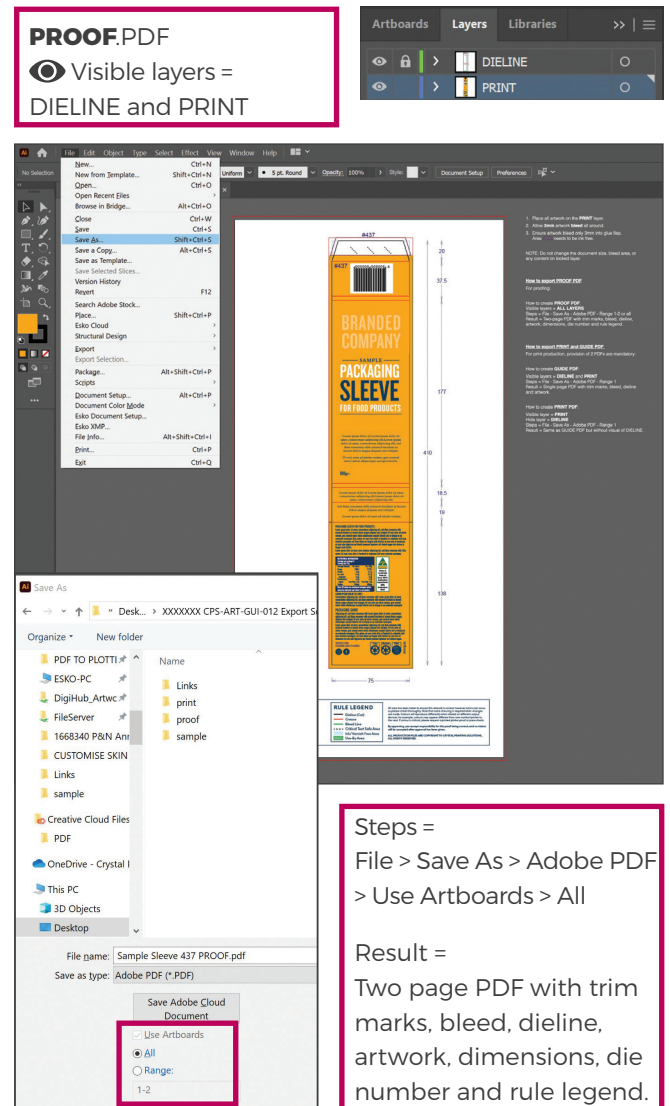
**PROOF**.PDF
Visible layers = DIELINE and PRINT

Artboards Layers Libraries
DIELINE
PRINT

File Edit Object Type Select Effect View Window Help

No Selection

New... Ctrl+N
New from Template... Shift+Ctrl+N
Open... Ctrl+O
Open Recent Files
Browse in Bridge... Alt+Ctrl+O
Close Ctrl+W
Save Ctrl+S
Save As... Shift+Ctrl+S
Save a Copy... Alt+Ctrl+S
Save as Template...
Save Selected Slices...
Version History
Revert F12
Search Adobe Stock...
Place... Shift+Ctrl+P
Esko Cloud
Structural Design
Export
Export Selection...
Package... Alt+Shift+Ctrl+P
Scripts
Document Setup... Alt+Ctrl+P
Document Color Mode
Esko Document Setup...
Esko XMP...
File Info... Alt+Shift+Ctrl+I
Print... Ctrl+P
Exit Ctrl+Q

Uniform 5 pt. Round Opacity: 100% Style: Document Setup Preferences

#437
#437
BRANDED COMPANY
SAMPLE
PACKAGING
SLEEVE
FOR FOOD PRODUCTS

30
37.5
177
410
18.5
19
138
75

RULE LEGEND

1. Place all artwork on the PRINT layer.
2. Allow 3mm artwork bleed all around.
3. Ensure artwork bleed only 3mm into glue flap. Area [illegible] needs to be free.

NOTE: Do not change the document size, bleed area, or any content on locked layer.

How to export PROOF PDF
For proofing:

How to create PROOF PDF
Visible layers = ALL LAYERS
Steps = File - Save As - Adobe PDF - Range 1-2 or all
Result = Two page PDF with trim marks, bleed, dieline, artwork, dimensions, die number and rule legend

How to export PRINT and GUIDE PDF
For print production, provision of 2 PDFs are mandatory.

How to create GUIDE PDF
Visible layers = DIELINE and PRINT
Steps = File - Save As - Adobe PDF - Range 1
Result = Single page PDF with trim marks, bleed, dieline and artwork.

How to create PRINT PDF
Visible layer = PRINT
Hide layer = DIELINE
Steps = File - Save As - Adobe PDF - Range 1
Result = Same as GUIDE PDF but without visual of DIELINE.

Save As
Desk... > XXXXXXX CPS-ART-GUI-012 Export S
Organize New folder
PDF TO PLOTTI
ESKO-PC
DigiHub_Artwc
FileServer
1668340 P&N Ani
CUSTOMISE SKIN
Links
sample
Creative Cloud Files
PDF
OneDrive - Crystal I
This PC
3D Objects
Desktop
Name
Links
print
proof
sample
File name: Sample Sleeve 437 PROOF.pdf
Save as type: Adobe PDF (*.PDF)
Save Adobe Cloud Document
Use Artboards
All
Range:
1-2

Steps =
File > Save As > Adobe PDF > Use Artboards > All

Result =
Two page PDF with trim marks, bleed, dieline, artwork, dimensions, die number and rule legend.